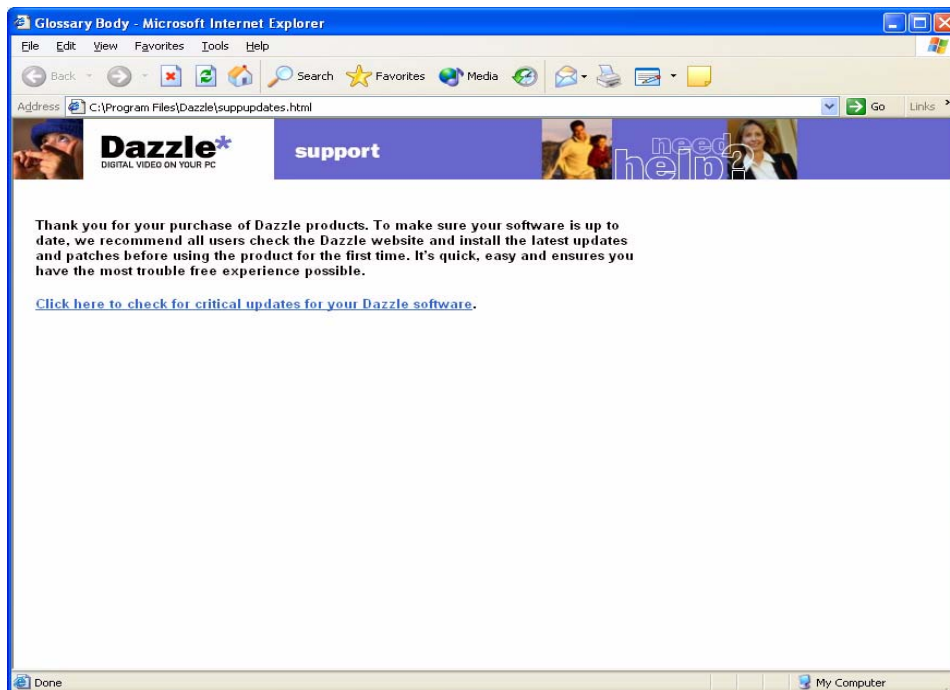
Glossary Body - Microsoft Internet Explorer

File Edit View Favorites Tools Help

Back Search Favorites Media

Address C:\Program Files\Dazzle\suppupdates.html Go Links

Dazzle*
DIGITAL VIDEO ON YOUR PC

support

need help?

Thank you for your purchase of Dazzle products. To make sure your software is up to date, we recommend all users check the Dazzle website and install the latest updates and patches before using the product for the first time. It's quick, easy and ensures you have the most trouble free experience possible.

Click here to check for critical updates for your Dazzle software.

Done My Computer